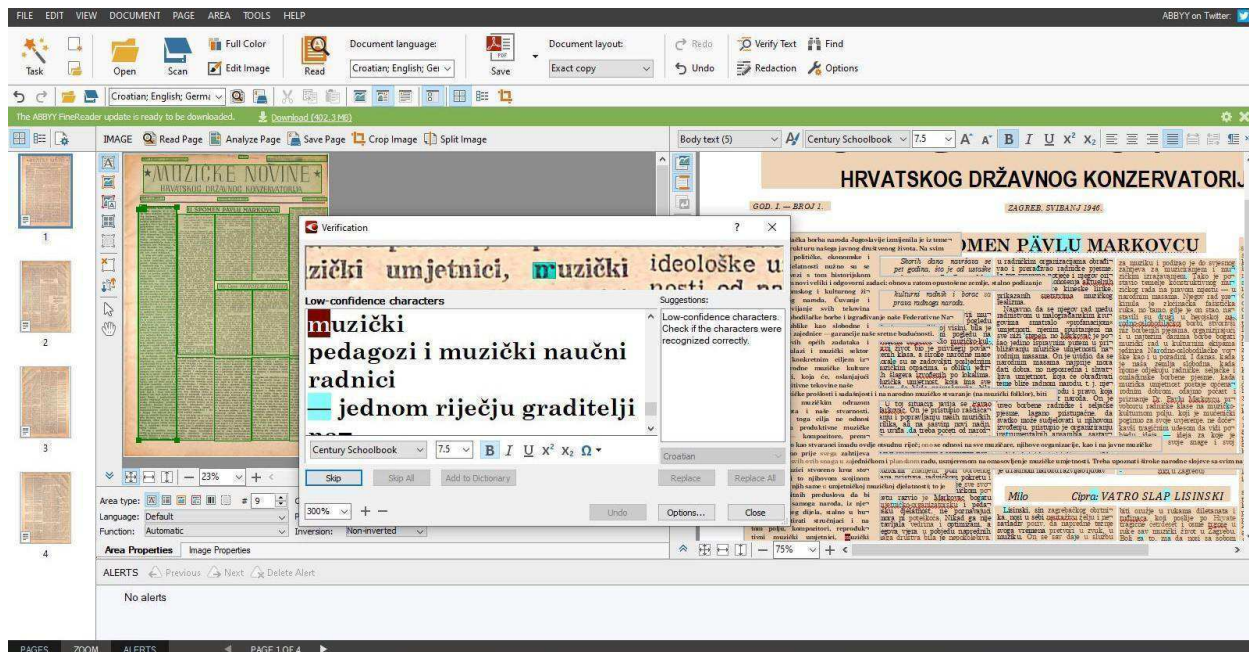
FILE EDIT VIEW DOCUMENT PAGE AREA TOOLS HELP

ABBYY on Twitter:

Task Open Scan Full Color Edit Image Read Document language: Croatian; English; Ger Save Document layout: Exact copy Redo Undo Verify Text Find Redaction Options

Croatian; English; Germ

The ABBYY FineReader update is ready to be downloaded. Download (402.3 MB)

IMAGE Read Page Analyze Page Save Page Crop Image Split Image

Body text (5) Century Schoolbook 7.5

MUZIČKE NOVINE
HRVATSKOG DRŽAVNOG KONZERVATORIJA

HRVATSKOG DRŽAVNOG KONZERVATORIJ

GOD. I. — BROJ 1.

ZAGREB, SVIBANJ 1946.

Verification

zički umjetnici, muzički ideološke u

Low-confidence characters

muzički
pedagozi i muzički naučni radnici
— jednom riječju graditelji

Suggestions:
Low-confidence characters. Check if the characters were recognized correctly.

Century Schoolbook 7.5

Croatian

Skip Skip All Add to Dictionary Replace Replace All

300% Undo Options... Close

OMEN PAVLU MARKOVCU

Milo Cipra: VATRO SLAP LISINSKI

1 2 3 4

Area type: Language: Default Function: Automatic Inversion: Non-inverted

Area Properties Image Properties

23% 75%

ALERTS Previous Next Delete Alert

No alerts

PAGES ZOOM ALERTS PAGE 1 OF 4